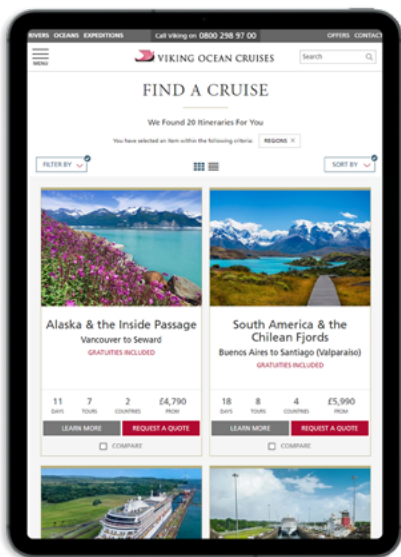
RIVERS OCEANS EXPEDITIONS Call Viking on 0800 298 97 00 OFFERS CONTACT

MENU

VIKING OCEAN CRUISES

Search

FIND A CRUISE

We Found 20 Itineraries For You

You have selected an item within the following criteria: REGIONS ×

FILTER BY

SORT BY

Alaska & the Inside Passage
Vancouver to Seward
GRATUITIES INCLUDED

11 DAYS 7 TOURS 2 COUNTRIES £4,790 FROM

LEARN MORE REQUEST A QUOTE

COMPARE

South America & the Chilean Fjords
Buenos Aires to Santiago (Valparaiso)
GRATUITIES INCLUDED

18 DAYS 8 TOURS 4 COUNTRIES £5,990 FROM

LEARN MORE REQUEST A QUOTE

COMPARE